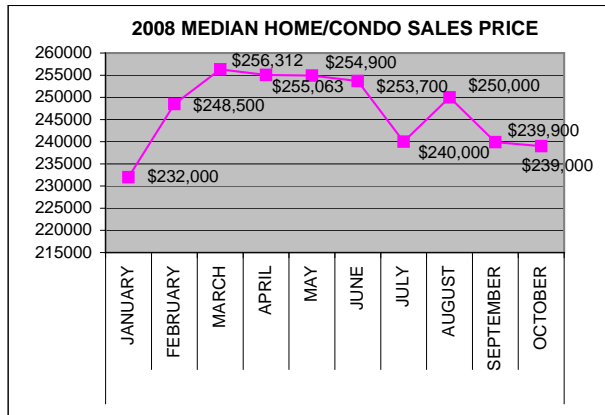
2008 MEDIAN HOME/CONDO SALES PRICE

260000
255000
250000
245000
240000
235000
230000
225000
220000
215000

$232,000
$248,500
$256,312
$255,063
$254,900
$253,700
$240,000
$250,000
$239,900
$239,000

JANUARY
FEBRUARY
MARCH
APRIL
MAY
JUNE
JULY
AUGUST
SEPTEMBER
OCTOBER